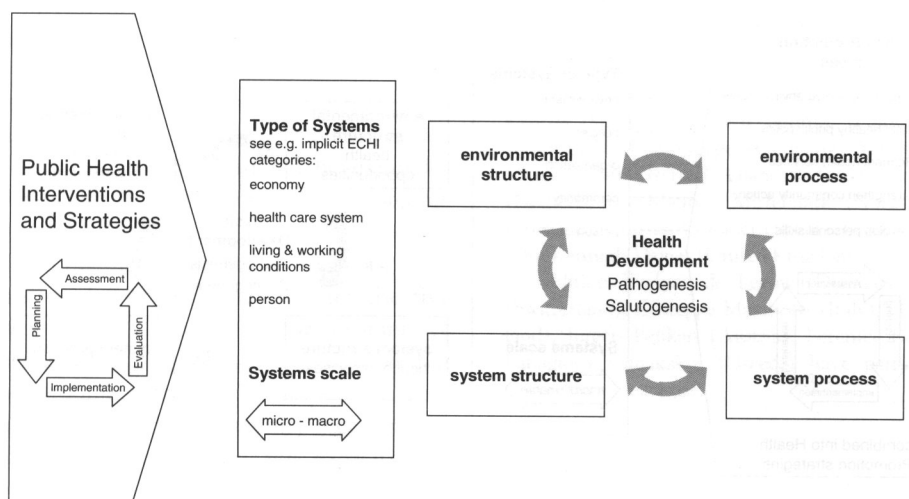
Public Health Interventions and Strategies

Assessment

Planning

Evaluation

Implementation

Type of Systems
see e.g. implicit ECHI categories:

economy

health care system

living & working conditions

person

Systems scale

micro - macro

environmental structure

environmental process

Health Development
Pathogenesis
Salutogenesis

system structure

system process